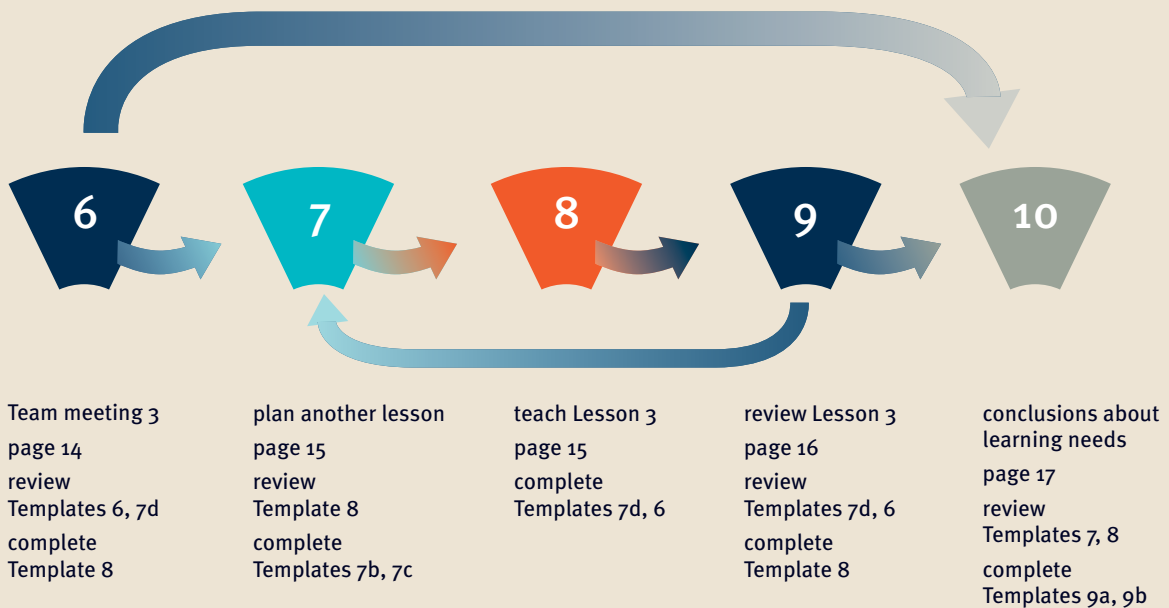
6

7

8

9

10

Team meeting 3
page 14
review
Templates 6, 7d
complete
Template 8

plan another lesson
page 15
review
Template 8
complete
Templates 7b, 7c

teach Lesson 3
page 15
complete
Templates 7d, 6

review Lesson 3
page 16
review
Templates 7d, 6
complete
Template 8

conclusions about learning needs
page 17
review
Templates 7, 8
complete
Templates 9a, 9b